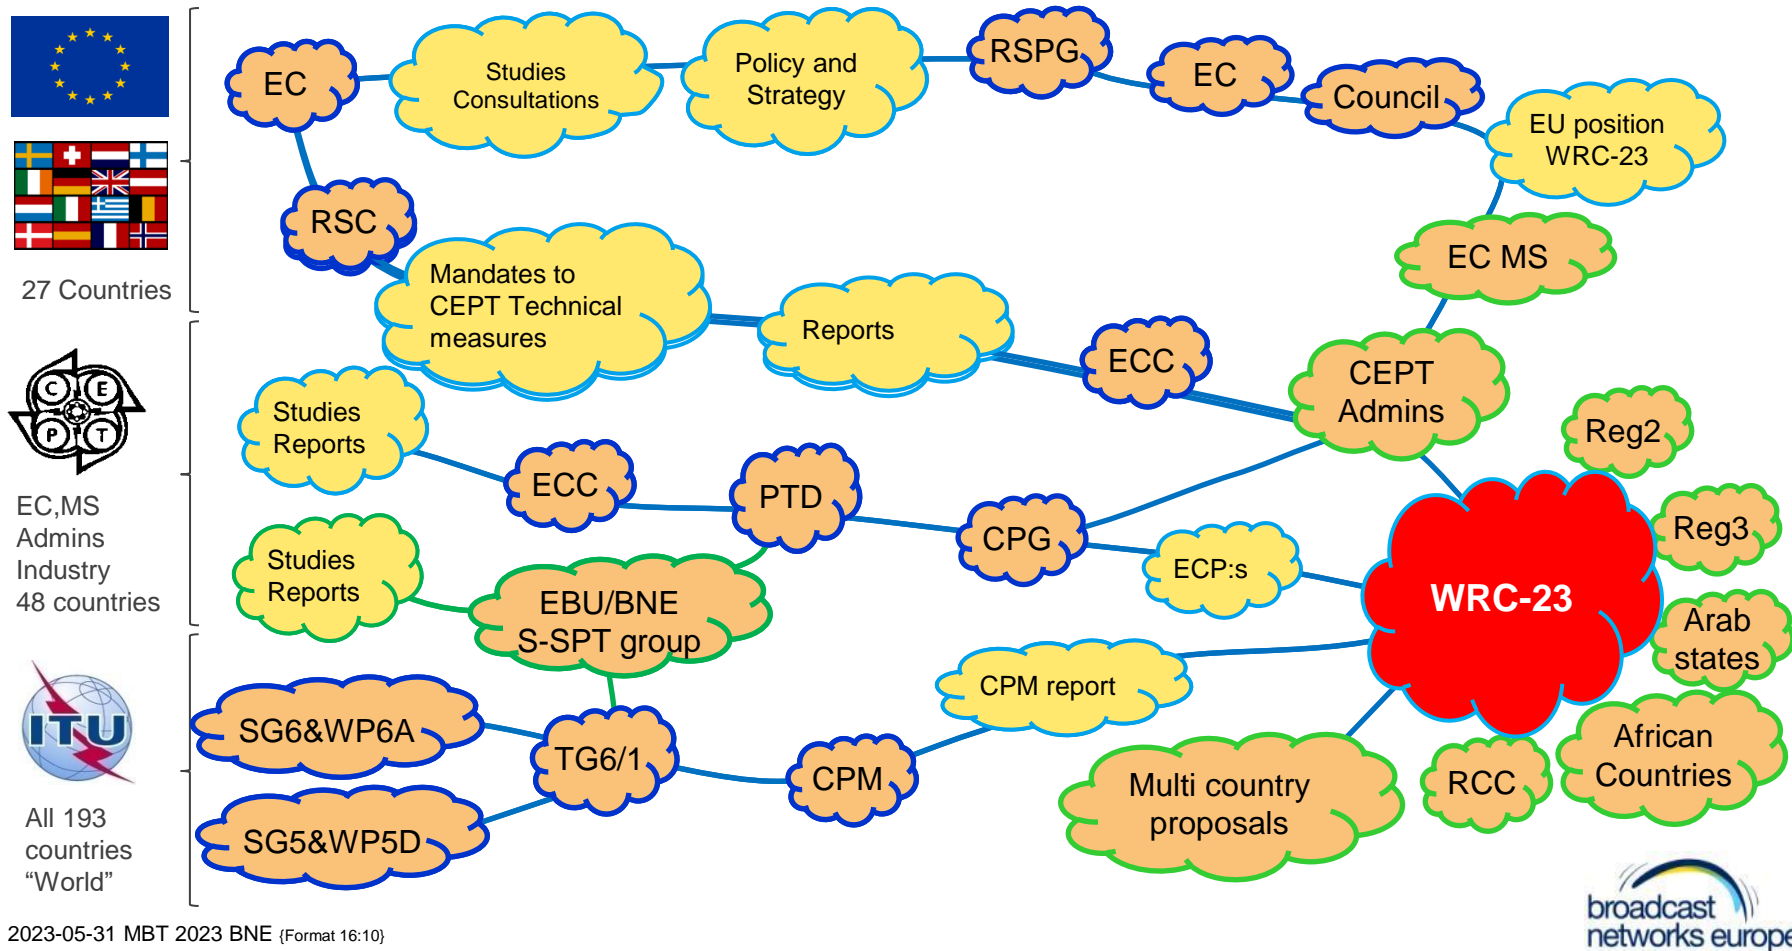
27 Countries

EC,MS Admins Industry 48 countries

All 193 countries “World”

EC

Studies Consultations

Policy and Strategy

RSPG

EC

Council

EU position WRC-23

RSC

Mandates to CEPT Technical measures

Reports

ECC

EC MS

CEPT Admins

Studies Reports

ECC

PTD

CPG

ECP:s

Reg2

Reg3

WRC-23

Studies Reports

EBU/BNE S-SPT group

Arab states

CPM report

SG6&WP6A

TG6/1

CPM

African Countries

SG5&WP5D

Multi country proposals

RCC

C E P T

ITU

2023-05-31 MBT 2023 BNE {Format 16:10}

broadcast networks europe